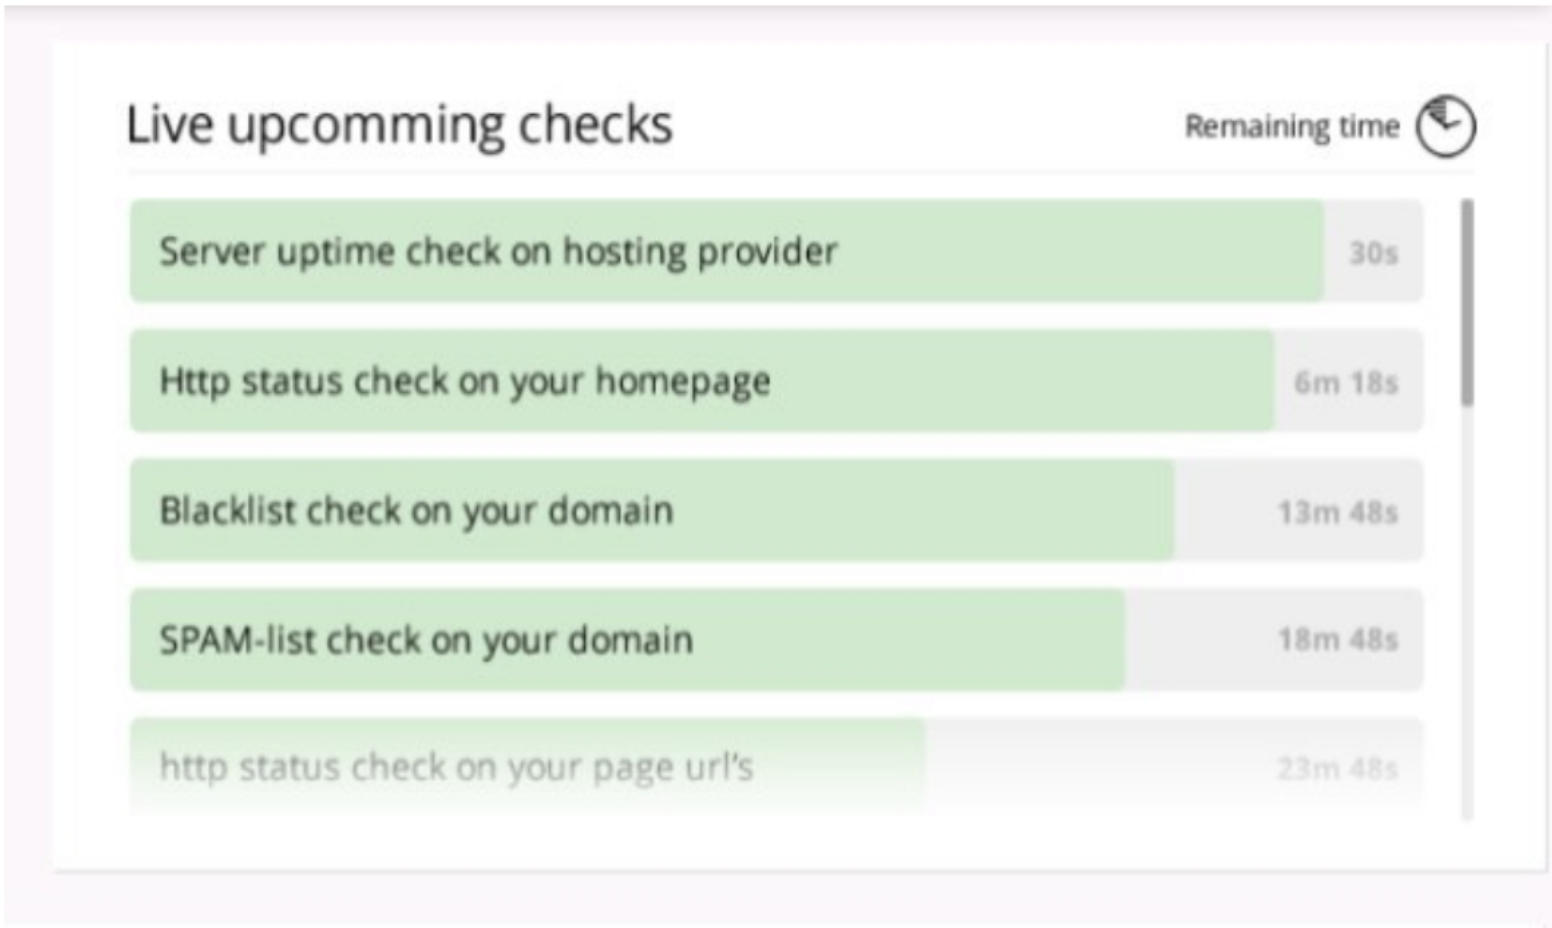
Live upcomming checks

Remaining time

Server uptime check on hosting provider 30s

Http status check on your homepage 6m 18s

Blacklist check on your domain 13m 48s

SPAM-list check on your domain 18m 48s

http status check on your page url's 23m 48s